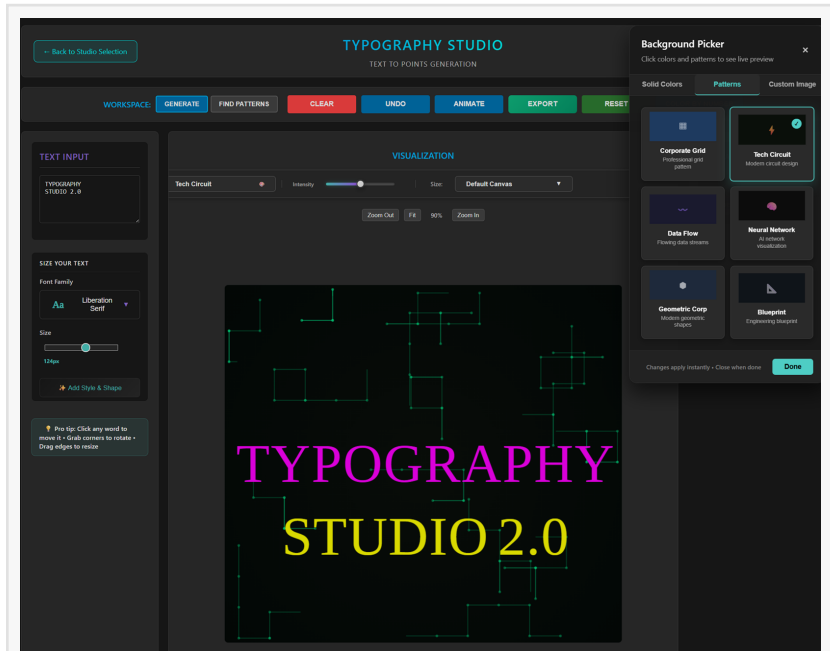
← Back to Studio Selection

TYPOGRAPHY STUDIO

TEXT TO POINTS GENERATION

WORKSPACE: GENERATE FIND PATTERNS CLEAR UNDO ANIMATE EXPORT RESET

TEXT INPUT

TYPOGRAPHY
STUDIO 2.0

SIZE YOUR TEXT

Font Family

Aa Liberation Serif ▾

Size

124px

✨ Add Style & Shape

💡 Pro tip: Click any word to move it • Grab corners to rotate • Drag edges to resize

VISUALIZATION

Tech Circuit

Intensity

Size: Default Canvas ▾

Zoom Out Fit 90% Zoom In

TYPOGRAPHY
STUDIO 2.0

Background Picker

×

Click colors and patterns to see live preview

Solid Colors Patterns Custom Image

Corporate Grid
Professional grid pattern

Tech Circuit
Modern circuit design

Data Flow
Flowing data streams

Neural Network
AI network visualization

Geometric Corp
Modern geometric shapes

Blueprint
Engineering blueprint

Changes apply instantly • Close when done

Done